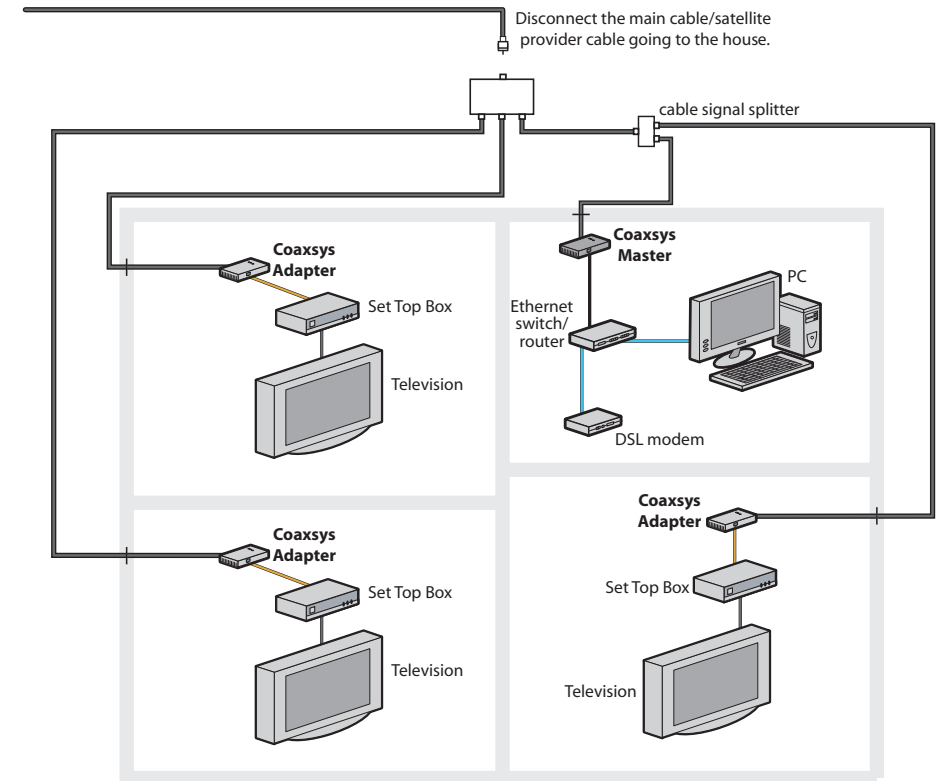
Disconnect the main cable/satellite provider cable going to the house.

cable signal splitter

Coaxsys Adapter

Set Top Box

Television

Coaxsys Master

PC

Ethernet switch/ router

DSL modem

Coaxsys Adapter

Set Top Box

Television

Coaxsys Adapter

Set Top Box

Television